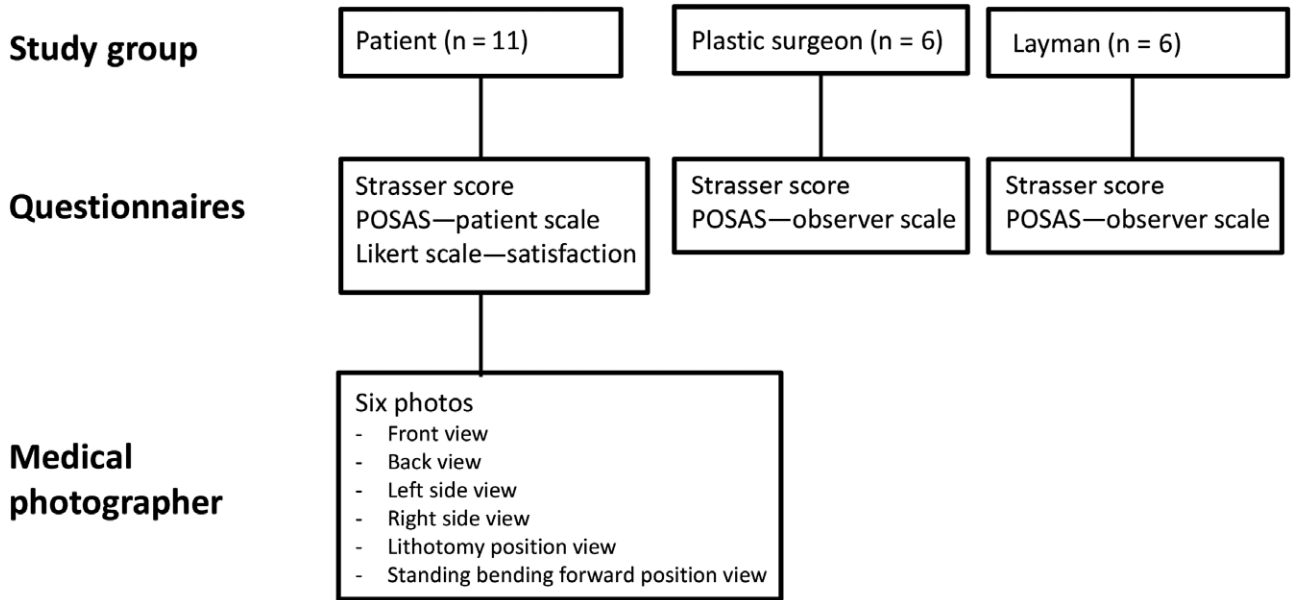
Study group

Patient (n = 11)

Plastic surgeon (n = 6)

Layman (n = 6)

Questionnaires

Strasser score
POSAS—patient scale
Likert scale—satisfaction

Strasser score
POSAS—observer scale

Strasser score
POSAS—observer scale

Medical photographer

Six photos
- Front view
- Back view
- Left side view
- Right side view
- Lithotomy position view
- Standing bending forward position view